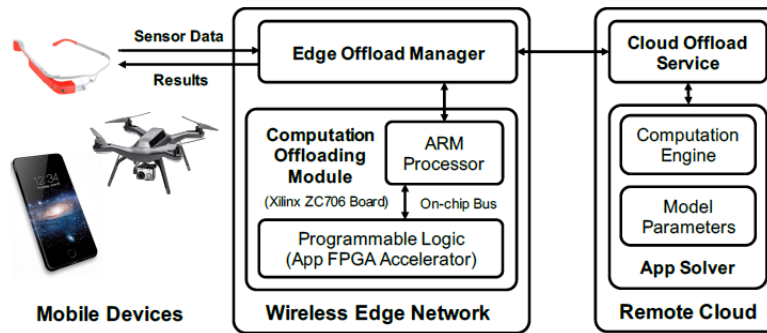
Sensor Data

Results

12:34

Mobile Devices

Edge Offload Manager

Computation Offloading Module

(Xilinx ZC706 Board)

ARM Processor

On-chip Bus

Programmable Logic (App FPGA Accelerator)

Wireless Edge Network

Cloud Offload Service

Computation Engine

Model Parameters

App Solver

Remote Cloud